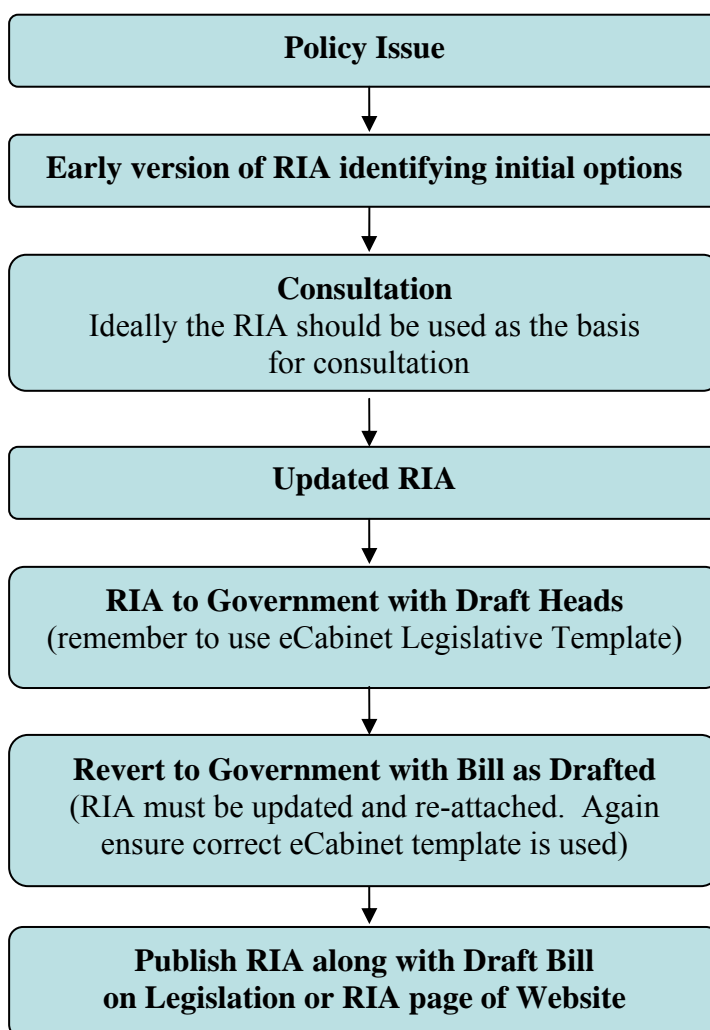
Policy Issue

Early version of RIA identifying initial options

Consultation
Ideally the RIA should be used as the basis for consultation

Updated RIA

RIA to Government with Draft Heads
(remember to use eCabinet Legislative Template)

Revert to Government with Bill as Drafted
(RIA must be updated and re-attached. Again ensure correct eCabinet template is used)

Publish RIA along with Draft Bill on Legislation or RIA page of Website